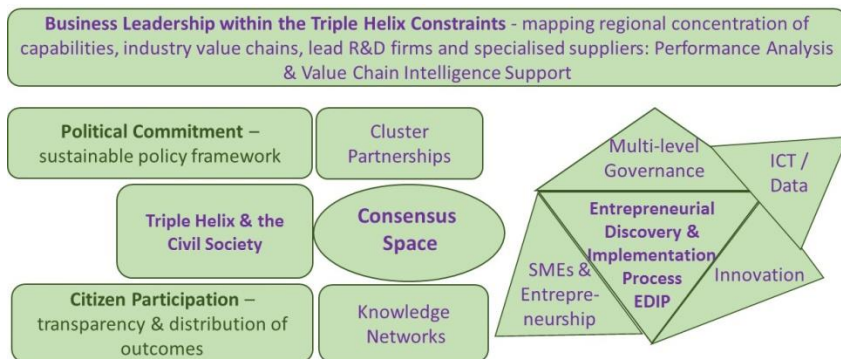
**Business Leadership within the Triple Helix Constraints** - mapping regional concentration of capabilities, industry value chains, lead R&D firms and specialised suppliers: Performance Analysis & Value Chain Intelligence Support

**Political Commitment** – sustainable policy framework

Cluster Partnerships

**Triple Helix & the Civil Society**

**Consensus Space**

**Citizen Participation** – transparency & distribution of outcomes

Knowledge Networks

Multi-level Governance

ICT / Data

**Entrepreneurial Discovery & Implementation Process EDIP**

SMEs & Entrepreneurship

Innovation